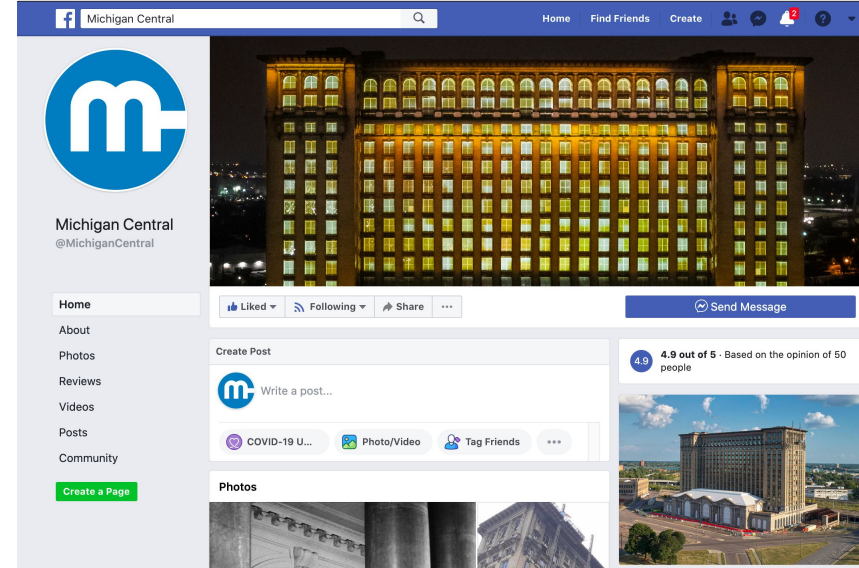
f Michigan Central

Home Find Friends Create 2

Michigan Central
@MichiganCentral

Home
About
Photos
Reviews
Videos
Posts
Community

Create a Page

Liked Following Share ···

Send Message

Create Post

Write a post...

COVID-19 U... Photo/Video Tag Friends ···

4.9 4.9 out of 5 · Based on the opinion of 50 people

Photos